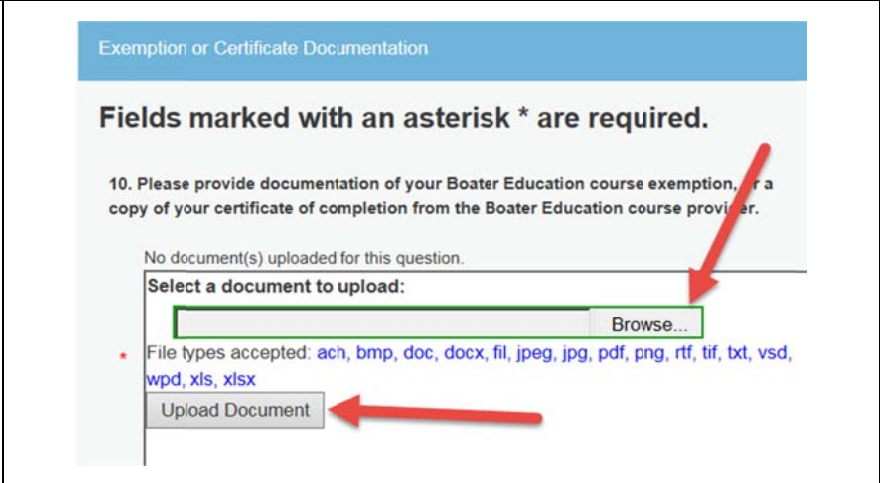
Exemption or Certificate Documentation

Fields marked with an asterisk * are required.

10. Please provide documentation of your Boater Education course exemption, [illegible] a copy of your certificate of completion from the Boater Education course provi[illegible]er.

No document(s) uploaded for this question.

Select a document to upload:

Browse...

* File types accepted: ach, bmp, doc, docx, fil, jpeg, jpg, pdf, png, rtf, tif, txt, vsd, wpd, xls, xlsx

Upload Document